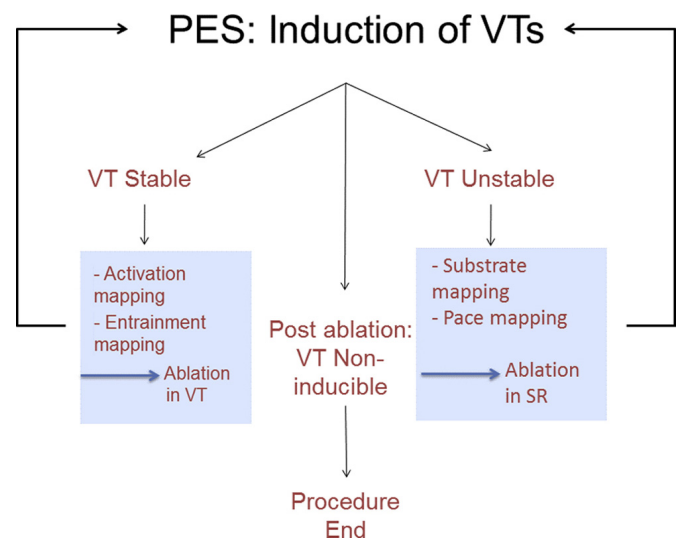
PES: Induction of VTs

VT Stable

- Activation mapping
- Entrainment mapping
Ablation in VT

Post ablation: VT Non-inducible

Procedure End

VT Unstable

- Substrate mapping
- Pace mapping
Ablation in SR